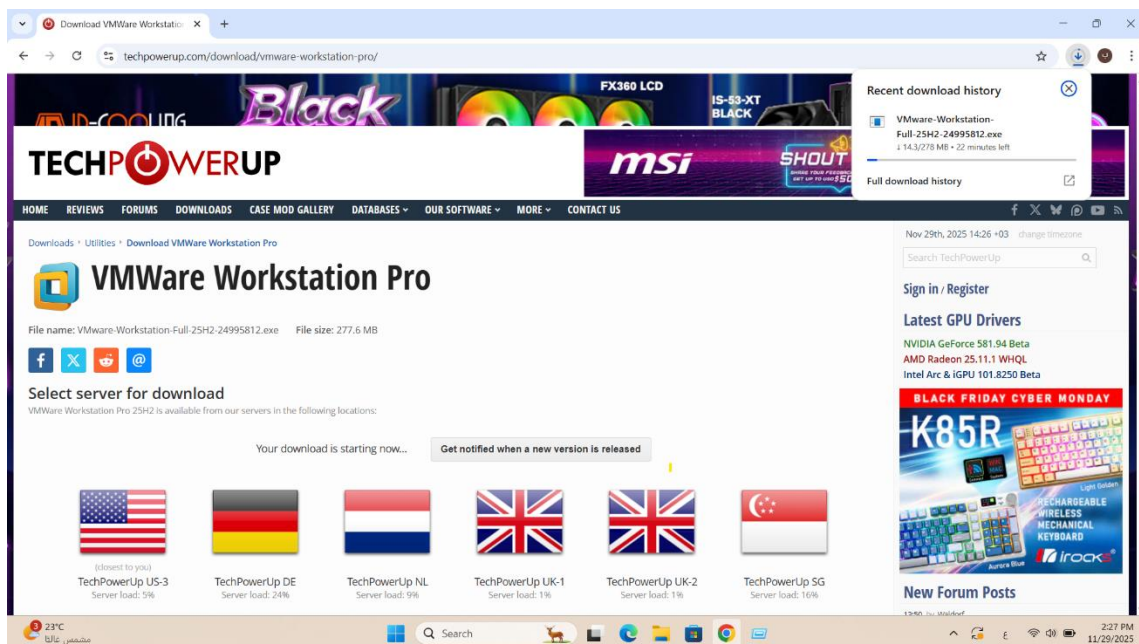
Download VMWare Workstatio ×  +

techpowerup.com/download/vmware-workstation-pro/

Recent download history

VMware-Workstation-Full-25H2-24995812.exe
↓ 14.3/278 MB • 22 minutes left

Full download history

ID-COOLING Black FX360 LCD IS-53-XT BLACK

TECHPOWERUP

msi SHOUT

HOME REVIEWS FORUMS DOWNLOADS CASE MOD GALLERY DATABASES OUR SOFTWARE MORE CONTACT US

Downloads › Utilities › Download VMWare Workstation Pro

VMWare Workstation Pro

File name: VMware-Workstation-Full-25H2-24995812.exe File size: 277.6 MB

Select server for download
VMWare Workstation Pro 25H2 is available from our servers in the following locations:

Your download is starting now... Get notified when a new version is released

(closest to you)
TechPowerUp US-3
Server load: 5%

TechPowerUp DE
Server load: 24%

TechPowerUp NL
Server load: 9%

TechPowerUp UK-1
Server load: 1%

TechPowerUp UK-2
Server load: 1%

TechPowerUp SG
Server load: 16%

Nov 29th, 2025 14:26 +03 change timezone

Search TechPowerUp

Sign in / Register

Latest GPU Drivers
NVIDIA GeForce 581.94 Beta
AMD Radeon 25.11.1 WHQL
Intel Arc & iGPU 101.8250 Beta

BLACK FRIDAY CYBER MONDAY
K85R
RECHARGEABLE WIRELESS MECHANICAL KEYBOARD
irock

New Forum Posts

23°C
مشمس غالبا

Search

2:27 PM
11/29/2025